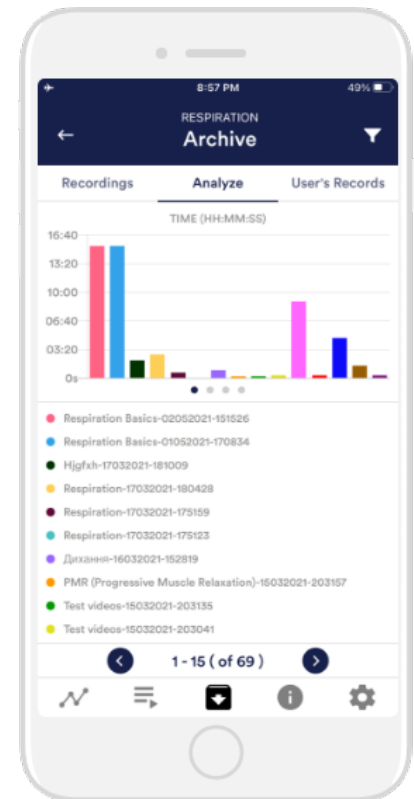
8:57 PM
49%

RESPIRATION
Archive

Recordings
Analyze
User's Records

TIME (HH:MM:SS)

16:40
13:20
10:00
06:40
03:20
0s

Respiration Basics-02052021-151526
Respiration Basics-01052021-170834
Hjgfxh-17032021-181009
Respiration-17032021-180428
Respiration-17032021-175159
Respiration-17032021-175123
Дихання-16032021-152819
PMR (Progressive Muscle Relaxation)-15032021-203157
Test videos-15032021-203135
Test videos-15032021-203041

1 - 15 ( of 69 )